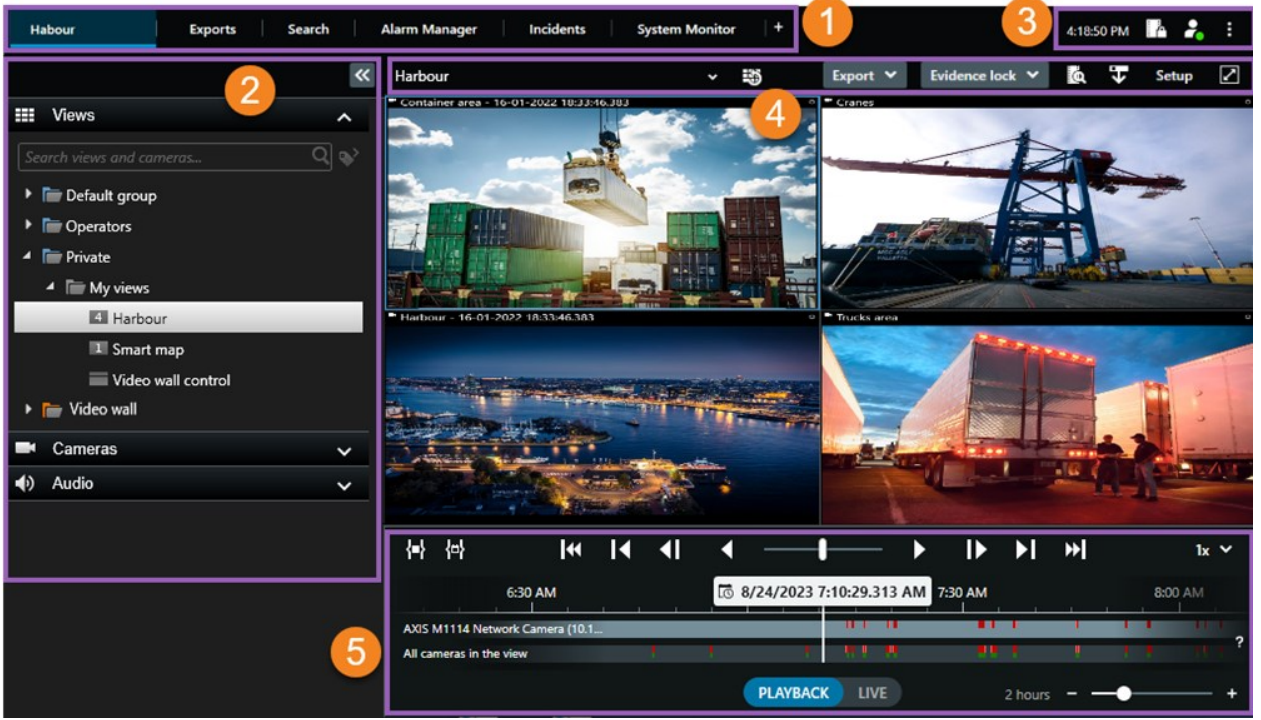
Habour | Exports | Search | Alarm Manager | Incidents | System Monitor | +

1

3

4:18:50 PM

2

Views

Search views and cameras...

Default group
Operators
Private
My views
4 Harbour
1 Smart map
Video wall control
Video wall

Cameras

Audio

Harbour

Export

Evidence lock

Setup

4

Container area - 16-01-2022 18:33:46.383

Cranes

Harbour - 16-01-2022 18:33:46.383

Trucks area

1x

6:30 AM

8/24/2023 7:10:29.313 AM

7:30 AM

8:00 AM

AXIS M1114 Network Camera (10.1...

All cameras in the view

?

5

PLAYBACK

LIVE

2 hours

−

+